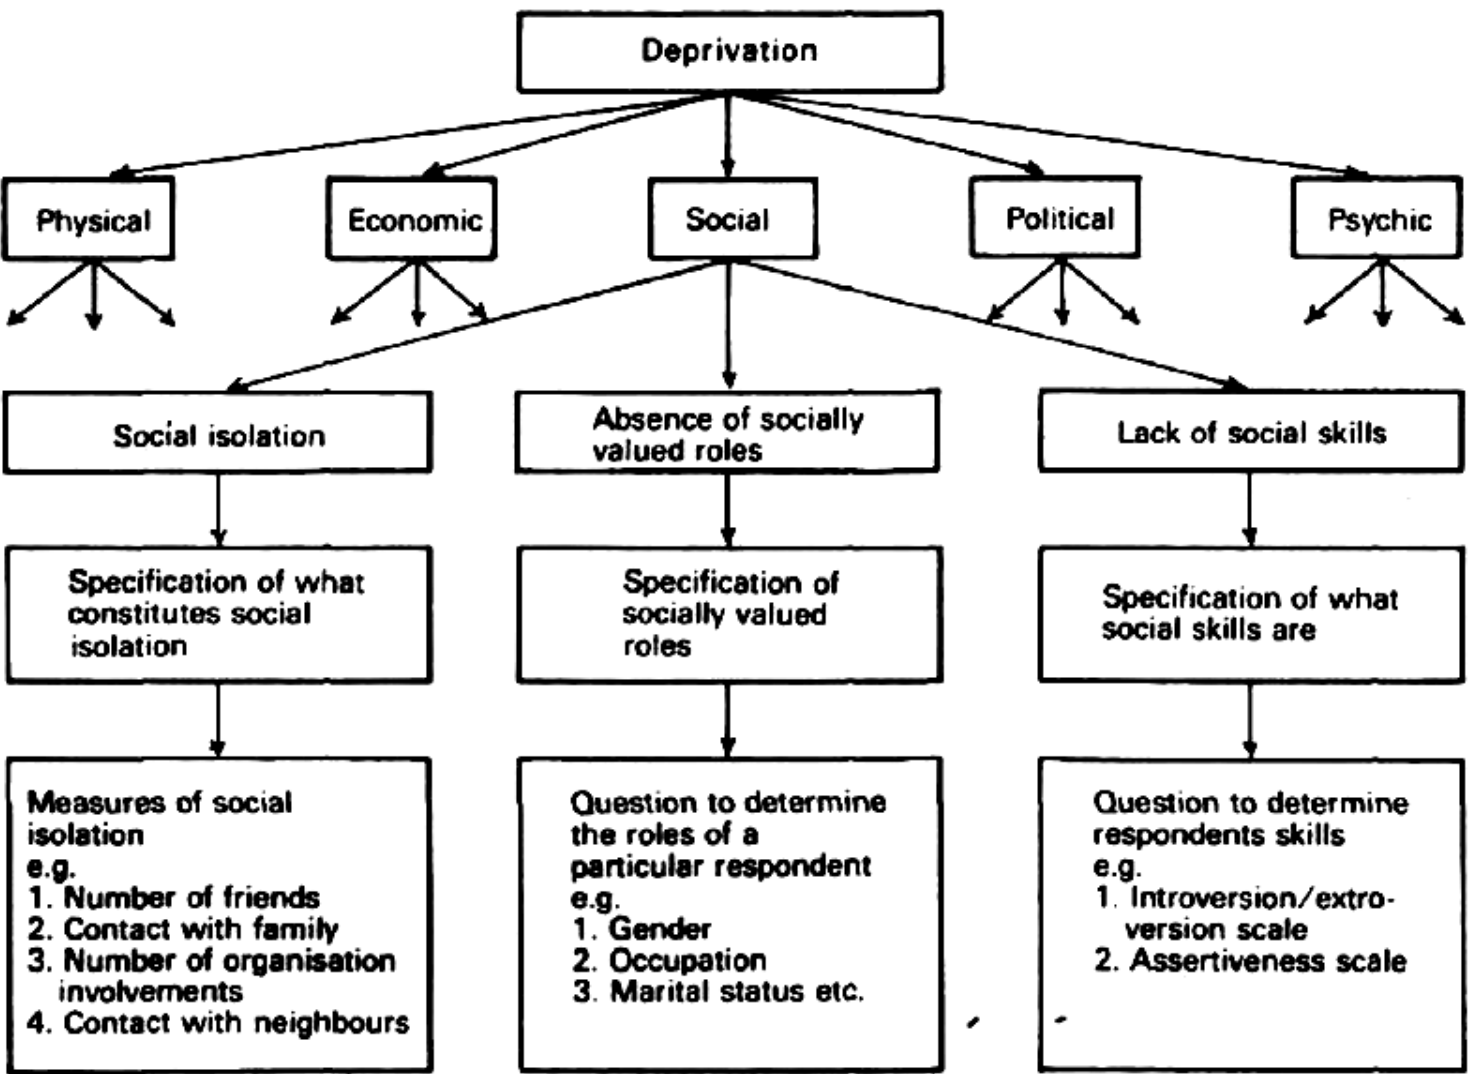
Deprivation

Physical

Economic

Social

Political

Psychic

Social isolation

Absence of socially valued roles

Lack of social skills

Specification of what constitutes social isolation

Specification of socially valued roles

Specification of what social skills are

Measures of social isolation
e.g.
1. Number of friends
2. Contact with family
3. Number of organisation involvements
4. Contact with neighbours

Question to determine the roles of a particular respondent
e.g.
1. Gender
2. Occupation
3. Marital status etc.

Question to determine respondents skills
e.g.
1. Introversion/extroversion scale
2. Assertiveness scale